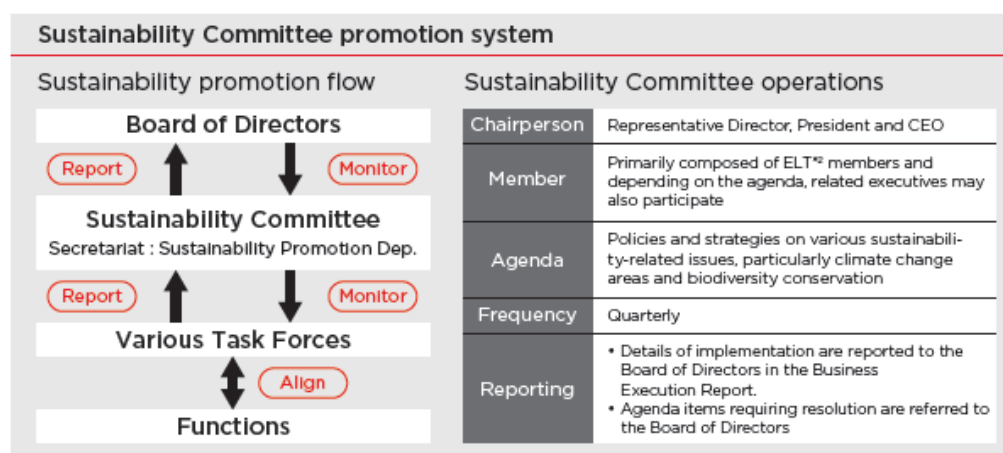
Sustainability Committee promotion system

Sustainability promotion flow

Board of Directors

Report

Monitor

Sustainability Committee

Secretariat : Sustainability Promotion Dep.

Report

Monitor

Various Task Forces

Align

Functions

Sustainability Committee operations

| Chairperson | Representative Director, President and CEO |
|---|---|
| Member | Primarily composed of ELT$^{*2}$ members and depending on the agenda, related executives may also participate |
| Agenda | Policies and strategies on various sustainability-related issues, particularly climate change areas and biodiversity conservation |
| Frequency | Quarterly |
| Reporting | • Details of implementation are reported to the Board of Directors in the Business Execution Report. • Agenda items requiring resolution are referred to the Board of Directors |